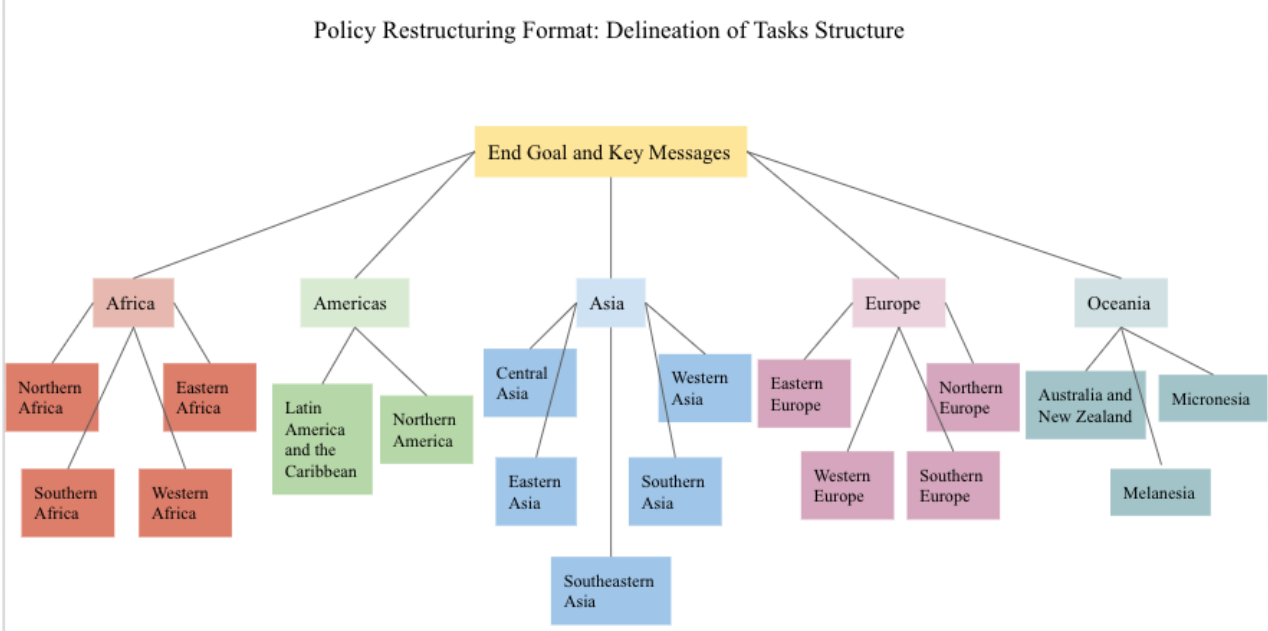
Policy Restructuring Format: Delineation of Tasks Structure

End Goal and Key Messages

Africa

Americas

Asia

Europe

Oceania

Northern Africa

Eastern Africa

Southern Africa

Western Africa

Latin America and the Caribbean

Northern America

Central Asia

Western Asia

Eastern Asia

Southern Asia

Southeastern Asia

Eastern Europe

Northern Europe

Western Europe

Southern Europe

Australia and New Zealand

Micronesia

Melanesia